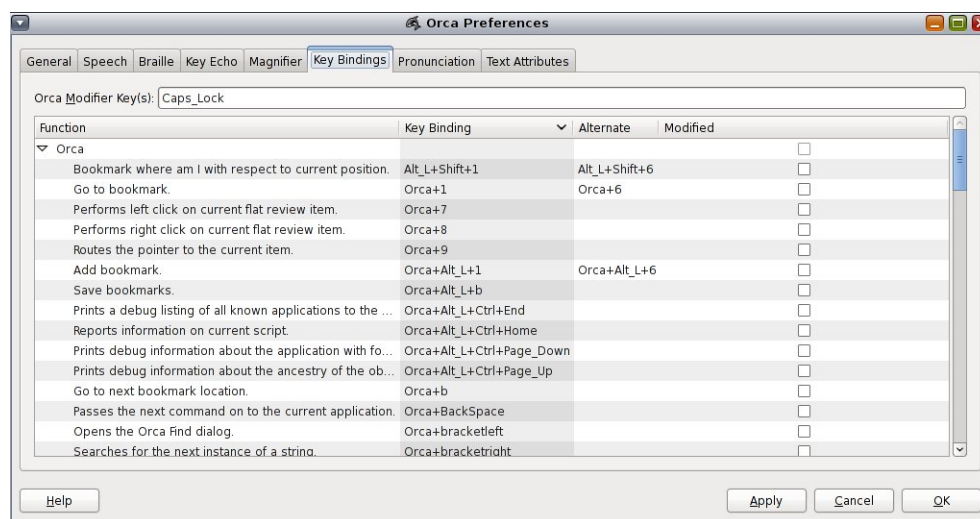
Orca Preferences

General | Speech | Braille | Key Echo | Magnifier | Key Bindings | Pronunciation | Text Attributes

Orca Modifier Key(s): Caps_Lock

| Function | Key Binding | Alternate | Modified |
|---|---|---|---|
| Orca | | | |
| Bookmark where am I with respect to current position. | Alt_L+Shift+1 | Alt_L+Shift+6 | |
| Go to bookmark. | Orca+1 | Orca+6 | |
| Performs left click on current flat review item. | Orca+7 | | |
| Performs right click on current flat review item. | Orca+8 | | |
| Routes the pointer to the current item. | Orca+9 | | |
| Add bookmark. | Orca+Alt_L+1 | Orca+Alt_L+6 | |
| Save bookmarks. | Orca+Alt_L+b | | |
| Prints a debug listing of all known applications to the ... | Orca+Alt_L+Ctrl+End | | |
| Reports information on current script. | Orca+Alt_L+Ctrl+Home | | |
| Prints debug information about the application with fo... | Orca+Alt_L+Ctrl+Page_Down | | |
| Prints debug information about the ancestry of the ob... | Orca+Alt_L+Ctrl+Page_Up | | |
| Go to next bookmark location. | Orca+b | | |
| Passes the next command on to the current application. | Orca+BackSpace | | |
| Opens the Orca Find dialog. | Orca+bracketleft | | |
| Searches for the next instance of a string. | Orca+bracketright | | |

Help | Apply | Cancel | OK